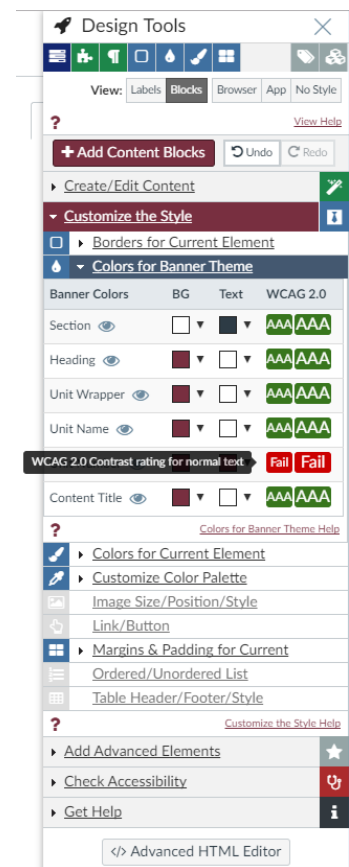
Design Tools

View: Labels Blocks Browser App No Style

?
View Help

+ Add Content Blocks
Undo
Redo

Create/Edit Content

Customize the Style

Borders for Current Element

Colors for Banner Theme

| Banner Colors | BG | Text | WCAG 2.0 |
|---|---|---|---|
| Section | | | AAA AAA |
| Heading | | | AAA AAA |
| Unit Wrapper | | | AAA AAA |
| Unit Name | | | AAA AAA |
| WCAG 2.0 Contrast rating for normal text | | | Fail Fail |
| Content Title | | | AAA AAA |

?
Colors for Banner Theme Help

Colors for Current Element

Customize Color Palette

Image Size/Position/Style

Link/Button

Margins & Padding for Current

Ordered/Unordered List

Table Header/Footer/Style

?
Customize the Style Help

Add Advanced Elements

Check Accessibility

Get Help

</> Advanced HTML Editor